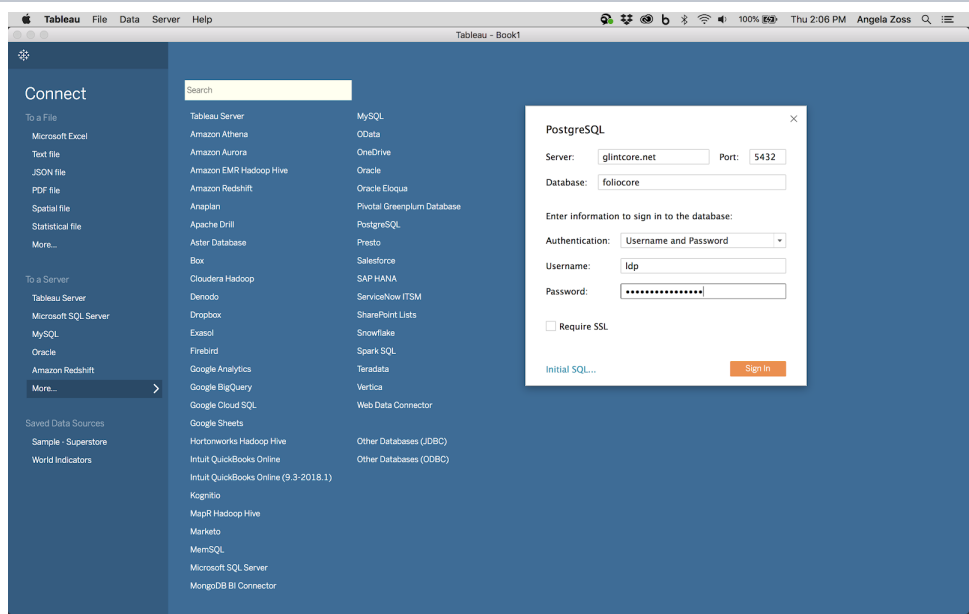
Tableau File Data Server Help

100% Thu 2:06 PM Angela Zoss

Tableau - Book1

Connect

To a File
Microsoft Excel
Text file
JSON file
PDF file
Spatial file
Statistical file
More...

To a Server
Tableau Server
Microsoft SQL Server
MySQL
Oracle
Amazon Redshift
More...

Saved Data Sources
Sample - Superstore
World Indicators

Search

Tableau Server
Amazon Athena
Amazon Aurora
Amazon EMR Hadoop Hive
Amazon Redshift
Anaplan
Apache Drill
Aster Database
Box
Cloudera Hadoop
Denodo
Dropbox
Exasol
Firebird
Google Analytics
Google BigQuery
Google Cloud SQL
Google Sheets
Hortonworks Hadoop Hive
Intuit QuickBooks Online
Intuit QuickBooks Online (9.3-2018.1)
Kognitio
MapR Hadoop Hive
Marketo
MemSQL
Microsoft SQL Server
MongoDB BI Connector

MySQL
OData
OneDrive
Oracle
Oracle Eloqua
Pivotal Greenplum Database
PostgreSQL
Presto
Salesforce
SAP HANA
ServiceNow ITSM
SharePoint Lists
Snowflake
Spark SQL
Teradata
Vertica
Web Data Connector

Other Databases (JDBC)
Other Databases (ODBC)

PostgreSQL

Server: glintcore.net Port: 5432
Database: foliocore

Enter information to sign in to the database:

Authentication: Username and Password
Username: ldp
Password: ••••••••••••••••

Require SSL

Initial SQL...
Sign In